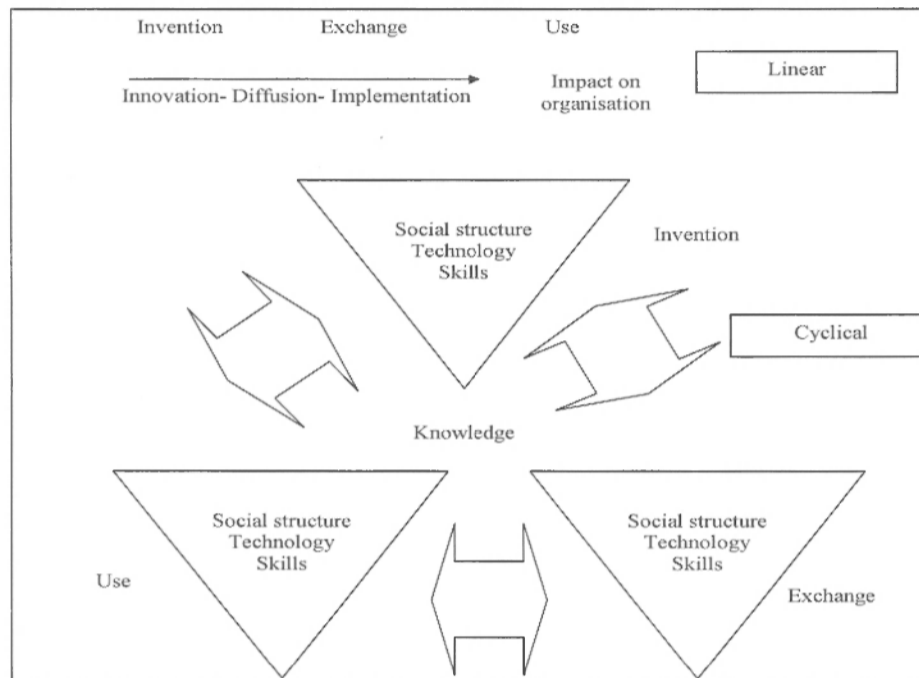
Invention Exchange Use

Innovation- Diffusion- Implementation

Impact on organisation

Linear

Social structure
Technology
Skills

Invention

Cyclical

Knowledge

Social structure
Technology
Skills

Use

Social structure
Technology
Skills

Exchange